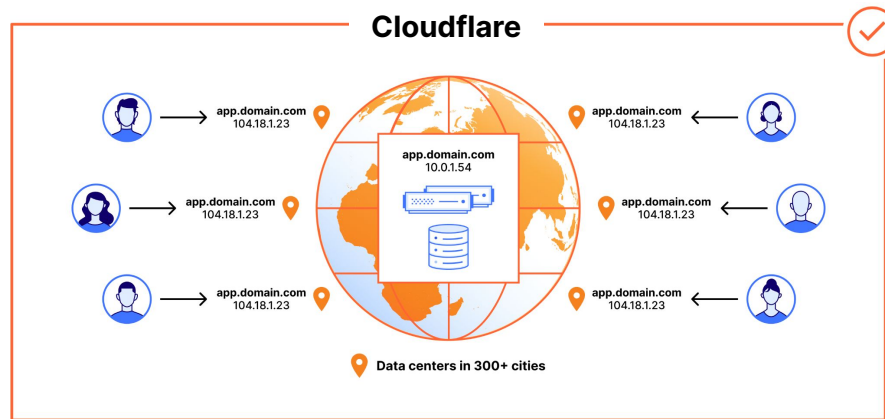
Cloudflare

app.domain.com
104.18.1.23

app.domain.com
104.18.1.23

app.domain.com
104.18.1.23

app.domain.com
10.0.1.54

app.domain.com
104.18.1.23

app.domain.com
104.18.1.23

app.domain.com
104.18.1.23

Data centers in 300+ cities